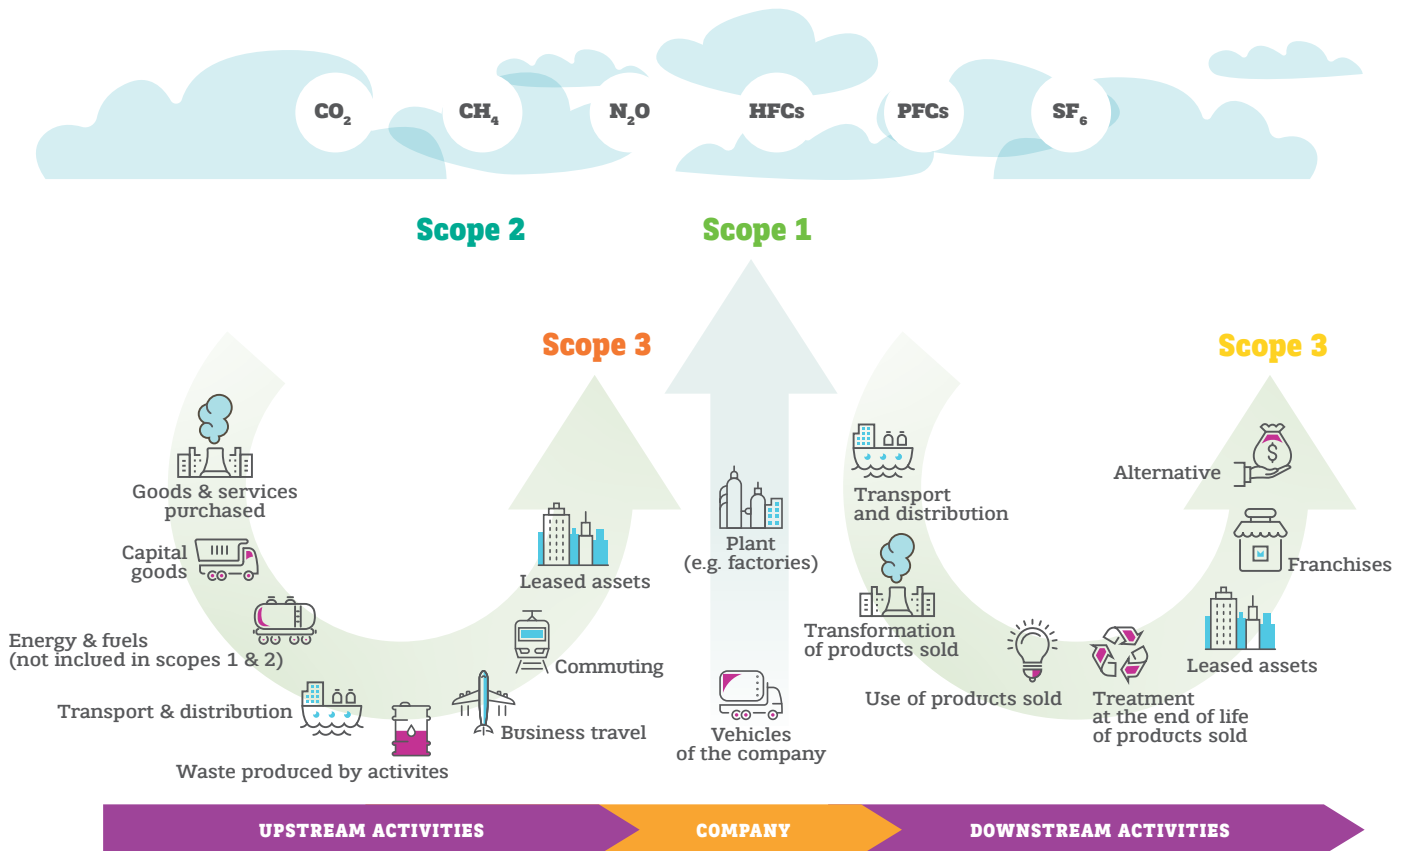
$CO_2$ $CH_4$ $N_2O$ HFCs PFCs $SF_6$

Scope 2

Scope 1

Scope 3

Goods & services purchased

Capital goods

Energy & fuels (not inclued in scopes 1 & 2)

Transport & distribution

Waste produced by activites

Business travel

Commuting

Leased assets

Plant (e.g. factories)

Vehicles of the company

Scope 3

Transport and distribution

Transformation of products sold

Use of products sold

Treatment at the end of life of products sold

Leased assets

Franchises

Alternative

UPSTREAM ACTIVITIES

COMPANY

DOWNSTREAM ACTIVITIES